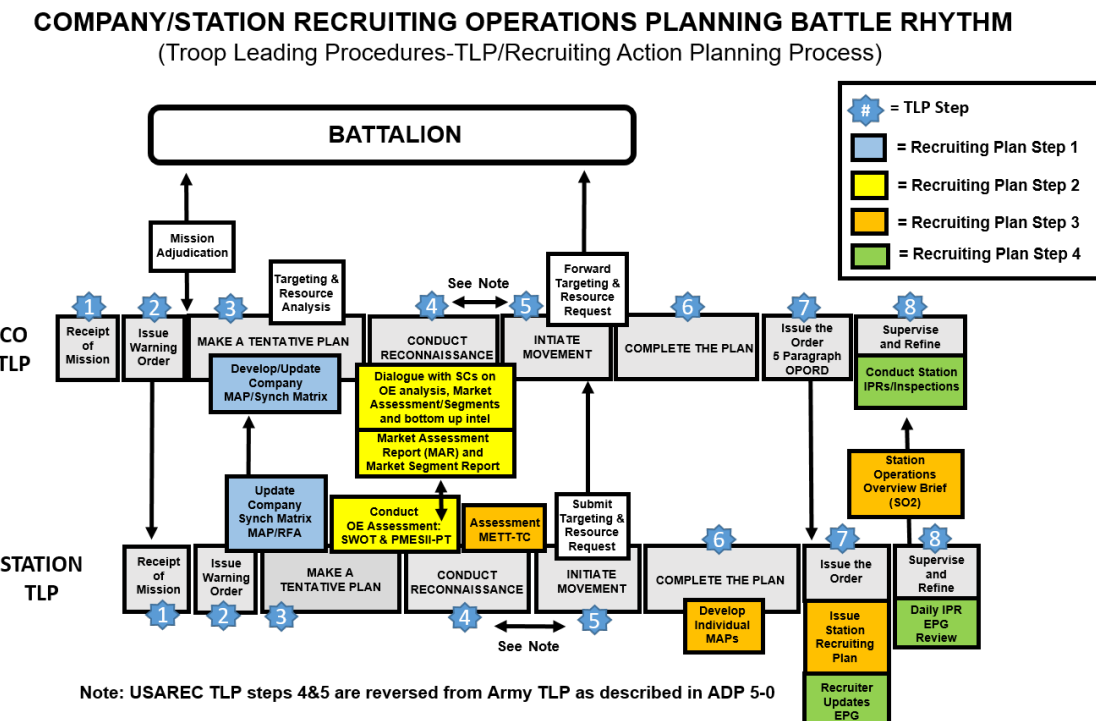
COMPANY/STATION RECRUITING OPERATIONS PLANNING BATTLE RHYTHM
(Troop Leading Procedures-TLP/Recruiting Action Planning Process)

# = TLP Step
= Recruiting Plan Step 1
= Recruiting Plan Step 2
= Recruiting Plan Step 3
= Recruiting Plan Step 4

BATTALION

Mission Adjudication

Targeting & Resource Analysis

See Note

Forward Targeting & Resource Request

CO TLP

1 Receipt of Mission

2 Issue Warning Order

3 MAKE A TENTATIVE PLAN

Develop/Update Company MAP/Synch Matrix

4 CONDUCT RECONNAISSANCE

Dialogue with SCs on OE analysis, Market Assessment/Segments and bottom up intel

Market Assessment Report (MAR) and Market Segment Report

5 INITIATE MOVEMENT

6 COMPLETE THE PLAN

7 Issue the Order 5 Paragraph OPORD

8 Supervise and Refine

Conduct Station IPRs/Inspections

Station Operations Overview Brief (SO2)

Update Company Synch Matrix MAP/RFA

Conduct OE Assessment: SWOT & PMESII-PT

Assessment METT-TC

Submit Targeting & Resource Request

STATION TLP

Receipt of Mission 1

Issue Warning Order 2

MAKE A TENTATIVE PLAN 3

CONDUCT RECONNAISSANCE 4

INITIATE MOVEMENT 5

See Note

6 COMPLETE THE PLAN

Develop Individual MAPs

7 Issue the Order

Issue Station Recruiting Plan

Recruiter Updates EPG

8 Supervise and Refine

Daily IPR EPG Review

Note: USAREC TLP steps 4&5 are reversed from Army TLP as described in ADP 5-0